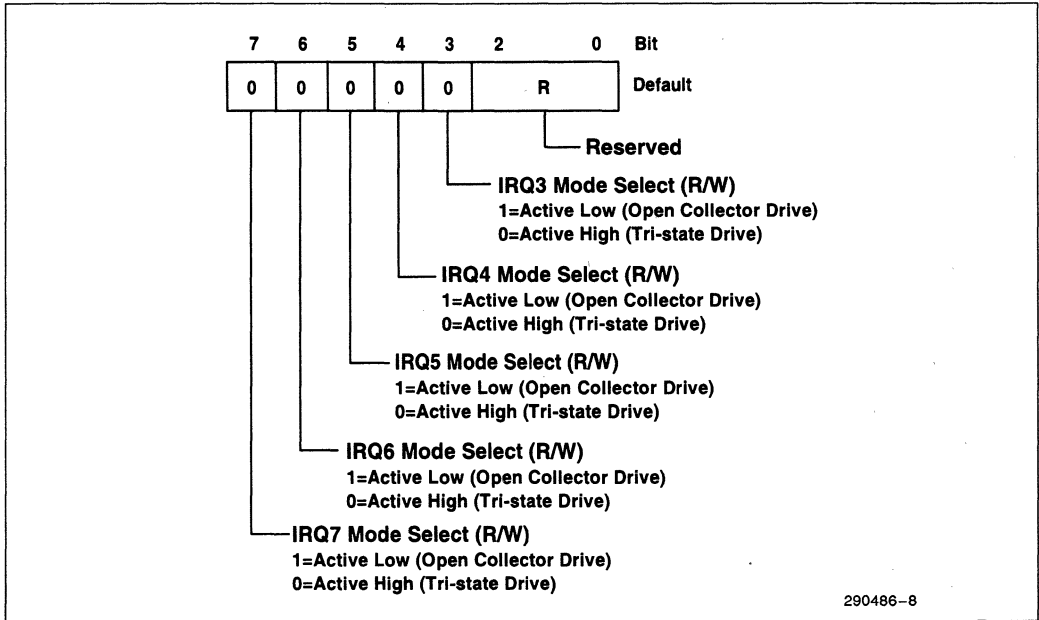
| 7 | 6 | 5 | 4 | 3 | 2 | 0 | Bit |
|---|---|---|---|---|---|---|---|
| 0 | 0 | 0 | 0 | 0 | R | | Default |

Reserved

IRQ3 Mode Select (R/W)
1=Active Low (Open Collector Drive)
0=Active High (Tri-state Drive)

IRQ4 Mode Select (R/W)
1=Active Low (Open Collector Drive)
0=Active High (Tri-state Drive)

IRQ5 Mode Select (R/W)
1=Active Low (Open Collector Drive)
0=Active High (Tri-state Drive)

IRQ6 Mode Select (R/W)
1=Active Low (Open Collector Drive)
0=Active High (Tri-state Drive)

IRQ7 Mode Select (R/W)
1=Active Low (Open Collector Drive)
0=Active High (Tri-state Drive)

290486–8